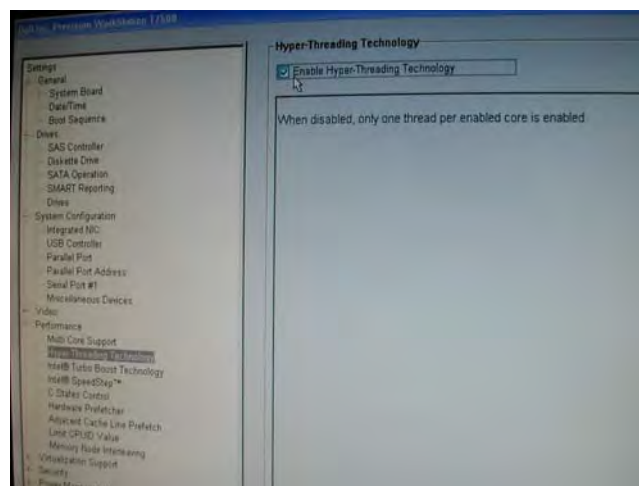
Dell Inc. Precision WorkStation T7500

Settings
General
System Board
Date/Time
Boot Sequence
Drives
SAS Controller
Diskette Drive
SATA Operation
SMART Reporting
Drives
System Configuration
Integrated NIC
USB Controller
Parallel Port
Parallel Port Address
Serial Port #1
Miscellaneous Devices
Video
Performance
Multi Core Support
Hyper-Threading Technology
Intel® Turbo Boost Technology
Intel® SpeedStep™
C States Control
Hardware Prefetcher
Adjacent Cache Line Prefetch
Limit CPUID Value
Memory Node Interleaving
Virtualization Support
Security
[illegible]

Hyper-Threading Technology

Enable Hyper-Threading Technology

When disabled, only one thread per enabled core is enabled